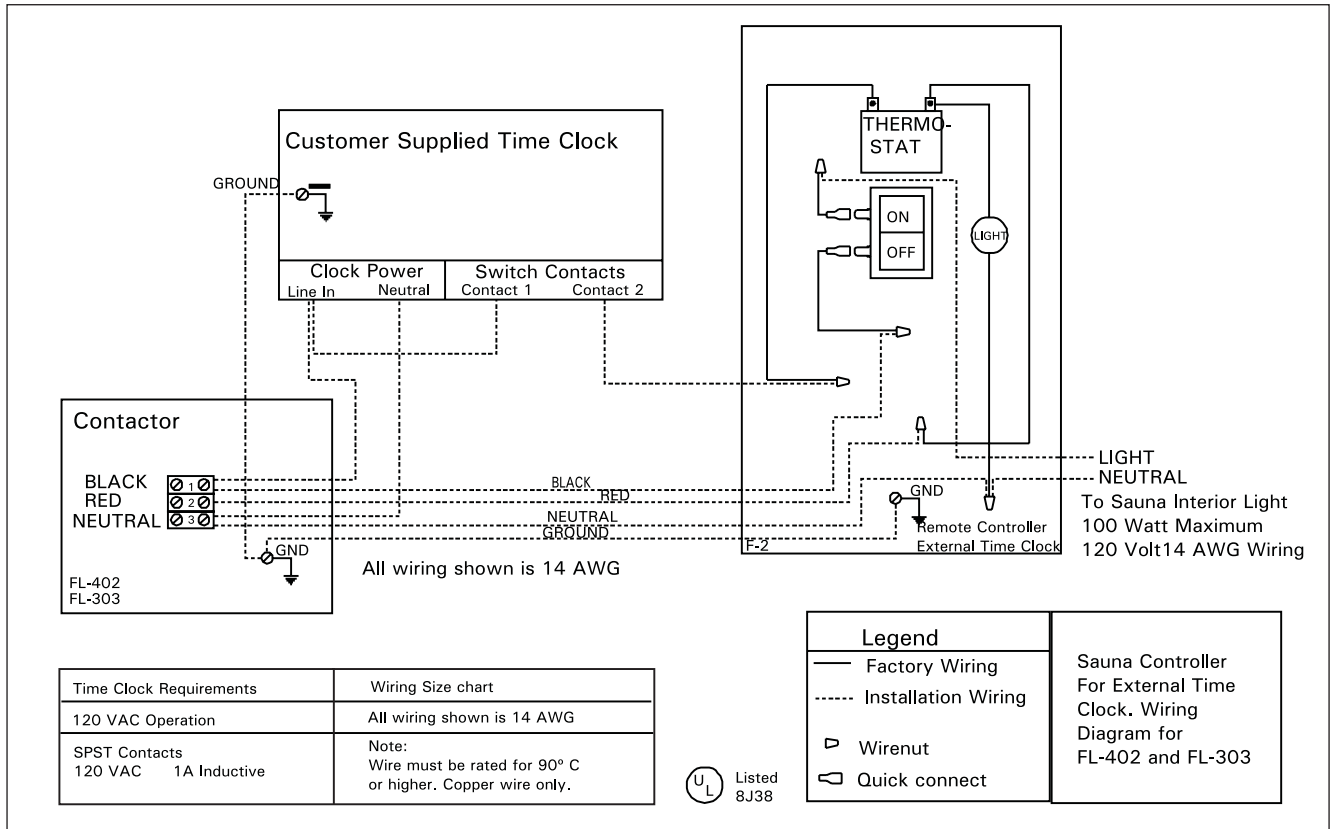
Customer Supplied Time Clock

GROUND

Clock Power
Line In Neutral

Switch Contacts
Contact 1 Contact 2

THERMO-STAT

ON

OFF

LIGHT

Contactor

BLACK
RED
NEUTRAL

1
2
3

BLACK
RED
NEUTRAL
GROUND

GND

GND

Remote Controller
External Time Clock

F-2

LIGHT
NEUTRAL
To Sauna Interior Light
100 Watt Maximum
120 Volt14 AWG Wiring

FL-402
FL-303

All wiring shown is 14 AWG

| Time Clock Requirements | Wiring Size chart |
|---|---|
| 120 VAC Operation | All wiring shown is 14 AWG |
| SPST Contacts<br>120 VAC 1A Inductive | Note:<br>Wire must be rated for 90° C or higher. Copper wire only. |

UL Listed
8J38

Legend
Factory Wiring
Installation Wiring
Wirenut
Quick connect

Sauna Controller For External Time Clock. Wiring Diagram for FL-402 and FL-303